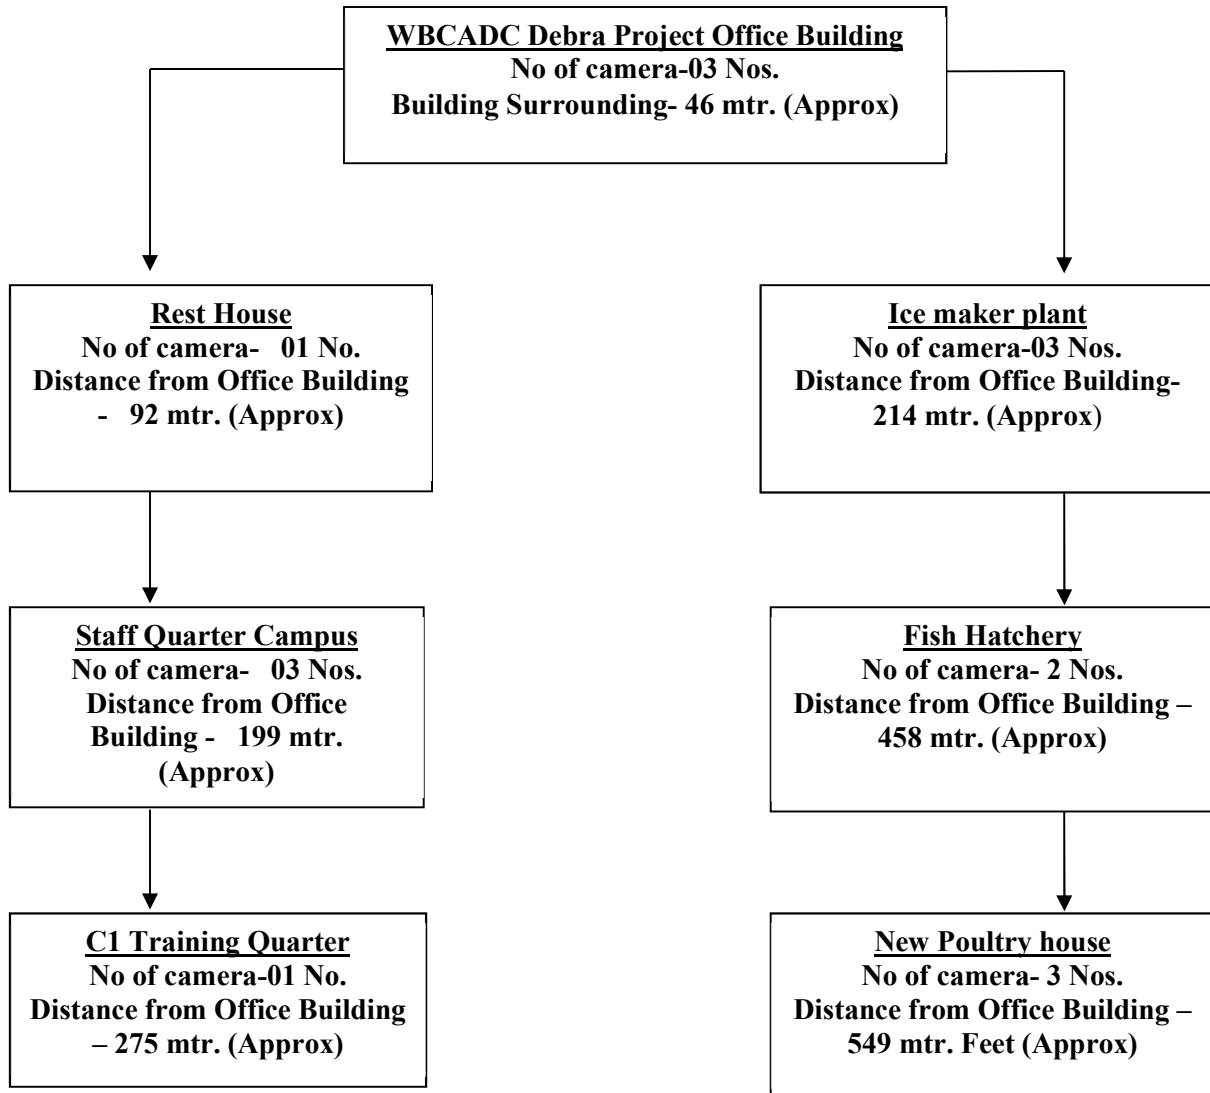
WBCADC Debra Project Office Building
No of camera-03 Nos.
Building Surrounding- 46 mtr. (Approx)

Rest House
No of camera- 01 No.
Distance from Office Building - 92 mtr. (Approx)

Staff Quarter Campus
No of camera- 03 Nos.
Distance from Office Building - 199 mtr. (Approx)

C1 Training Quarter
No of camera-01 No.
Distance from Office Building – 275 mtr. (Approx)

Ice maker plant
No of camera-03 Nos.
Distance from Office Building- 214 mtr. (Approx)

Fish Hatchery
No of camera- 2 Nos.
Distance from Office Building – 458 mtr. (Approx)

New Poultry house
No of camera- 3 Nos.
Distance from Office Building – 549 mtr. Feet (Approx)